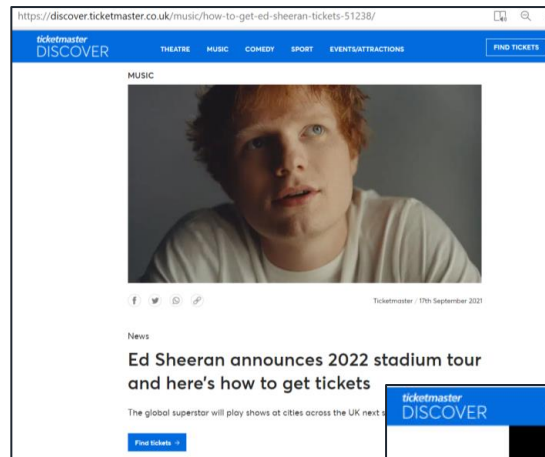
https://discover.ticketmaster.co.uk/music/how-to-get-ed-sheeran-tickets-51238/

ticketmaster
DISCOVER

THEATRE MUSIC COMEDY SPORT EVENTS/ATTRACTIONS

FIND TICKETS

MUSIC

Ticketmaster / 17th September 2021

News

Ed Sheeran announces 2022 stadium tour and here's how to get tickets

The global superstar will play shows at cities across the UK next s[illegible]

Find tickets →

ticketmaster
DISCOVER